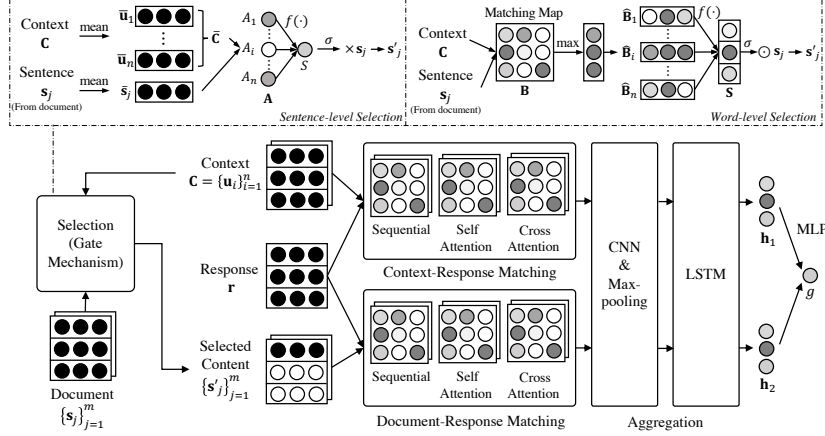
Context $\mathbf{C}$

mean

$\bar{\mathbf{u}}_1$

$\bar{\mathbf{u}}_n$

$\bar{\mathbf{C}}$

Sentence $\mathbf{s}_j$

(From document)

mean

$\bar{\mathbf{s}}_j$

$A_1$

$A_i$

$A_n$

$\mathbf{A}$

$f(\cdot)$

$S$

$\sigma$

$\times \mathbf{s}_j \rightarrow \mathbf{s}'_j$

Sentence-level Selection

Matching Map

Context $\mathbf{C}$

Sentence $\mathbf{s}_j$

(From document)

$\mathbf{B}$

max

$\hat{\mathbf{B}}_1$

$\hat{\mathbf{B}}_i$

$\hat{\mathbf{B}}_n$

$f(\cdot)$

$\mathbf{S}$

$\sigma$

$\odot \mathbf{s}_j \rightarrow \mathbf{s}'_j$

Word-level Selection

Selection (Gate Mechanism)

Document $\{\mathbf{s}_j\}_{j=1}^m$

Context $\mathbf{C} = \{\mathbf{u}_i\}_{i=1}^n$

Response $\mathbf{r}$

Selected Content $\{\mathbf{s}'_j\}_{j=1}^m$

Sequential

Self Attention

Cross Attention

Context-Response Matching

Sequential

Self Attention

Cross Attention

Document-Response Matching

CNN & Max-pooling

LSTM

Aggregation

$\mathbf{h}_1$

$\mathbf{h}_2$

MLP

$g$